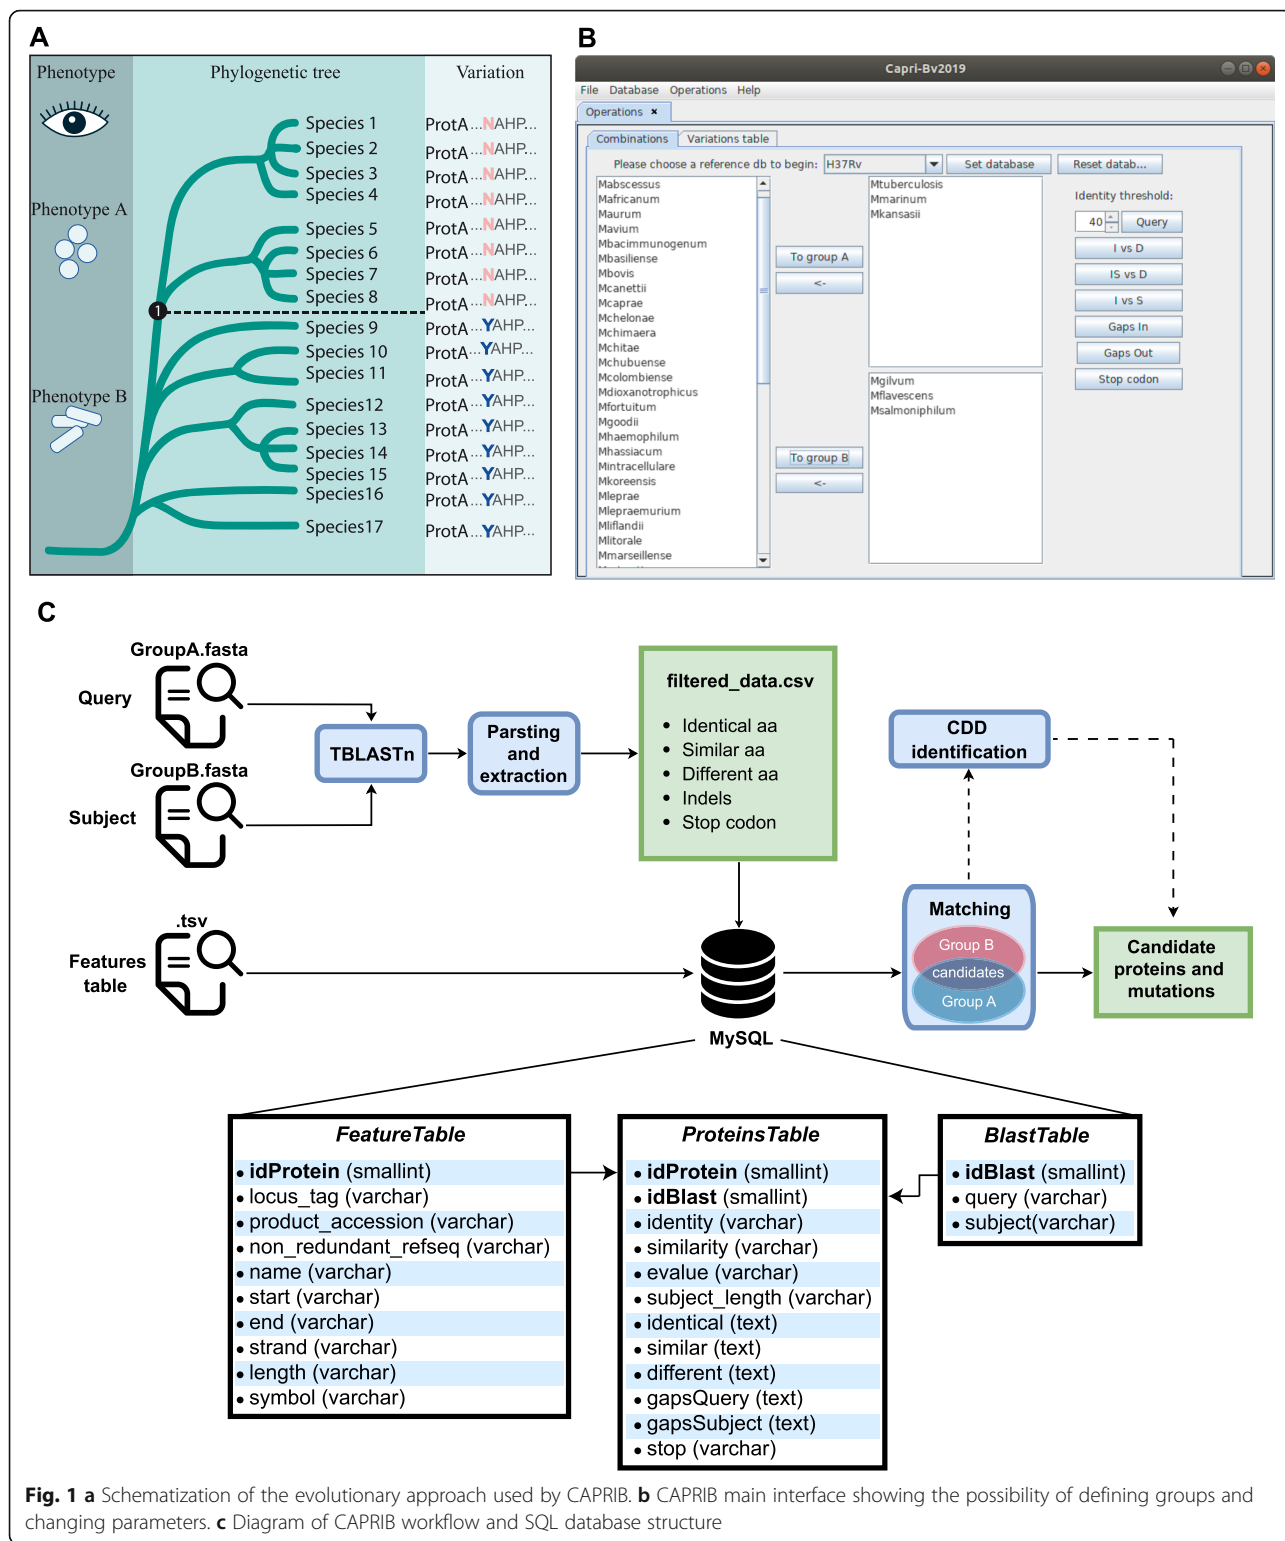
A

Phenotype

Phylogenetic tree

Variation

Phenotype A

Phenotype B

1

Species 1 ProtA...NAHP...
Species 2 ProtA...NAHP...
Species 3 ProtA...NAHP...
Species 4 ProtA...NAHP...
Species 5 ProtA...NAHP...
Species 6 ProtA...NAHP...
Species 7 ProtA...NAHP...
Species 8 ProtA...NAHP...
Species 9 ProtA...YAHP...
Species 10 ProtA...YAHP...
Species 11 ProtA...YAHP...
Species12 ProtA...YAHP...
Species 13 ProtA...YAHP...
Species 14 ProtA...YAHP...
Species 15 ProtA...YAHP...
Species16 ProtA...YAHP...
Species17 ProtA...YAHP...

B

Capri-Bv2019

File Database Operations Help

Operations ×

Combinations Variations table

Please choose a reference db to begin: H37Rv Set database Reset datab...

Mabscessus
Mafricanum
Maurum
Mavium
Mbacimmunogenum
Mbasiliense
Mbovis
Mcanettii
Mcaprae
Mchelonae
Mchimaera
Mchitae
Mchubuense
Mcolombiense
Mdioxanotrophicus
Mfortuitum
Mgoodii
Mhaemophilum
Mhassiacum
Mintracellulare
Mkoreensis
Mleprae
Mlepraemurium
Mliflandii
Mlitorale
Mmarseillense

To group A
<-
To group B
<-

Mtuberculosis
Mmarinum
Mkansasii

Mgilvum
Mflavescens
Msalmoniphilum

Identity threshold:
40 Query
I vs D
IS vs D
I vs S
Gaps In
Gaps Out
Stop codon

C

GroupA.fasta
Query
GroupB.fasta
Subject
TBLASTn
Parsing and extraction
filtered_data.csv
• Identical aa
• Similar aa
• Different aa
• Indels
• Stop codon
CDD identification
.tsv
Features table
MySQL
Matching
Group B
candidates
Group A
Candidate proteins and mutations

FeatureTable
• idProtein (smallint)
• locus_tag (varchar)
• product_accession (varchar)
• non_redundant_refseq (varchar)
• name (varchar)
• start (varchar)
• end (varchar)
• strand (varchar)
• length (varchar)
• symbol (varchar)

ProteinsTable
• idProtein (smallint)
• idBlast (smallint)
• identity (varchar)
• similarity (varchar)
• evalue (varchar)
• subject_length (varchar)
• identical (text)
• similar (text)
• different (text)
• gapsQuery (text)
• gapsSubject (text)
• stop (varchar)

BlastTable
• idBlast (smallint)
• query (varchar)
• subject(varchar)

Fig. 1 a Schematization of the evolutionary approach used by CAPRIB. b CAPRIB main interface showing the possibility of defining groups and changing parameters. c Diagram of CAPRIB workflow and SQL database structure